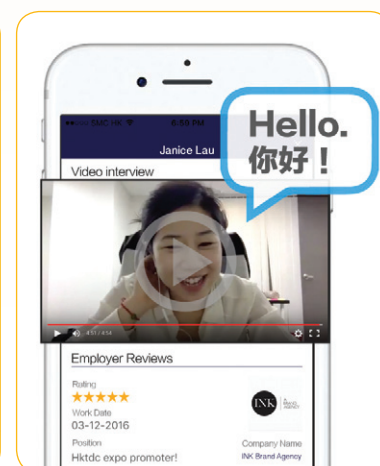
●●●○○ SMC HK 令 6:59 PM

Janice Lau

Hello.
你好！

Video interview

4:51 / 4:54

Employer Reviews

Rating
★★★★★

Work Date
03-12-2016

Position
Hktdc expo promoter!

INK
Brand AGENCY

Company Name
INK Brand Agency